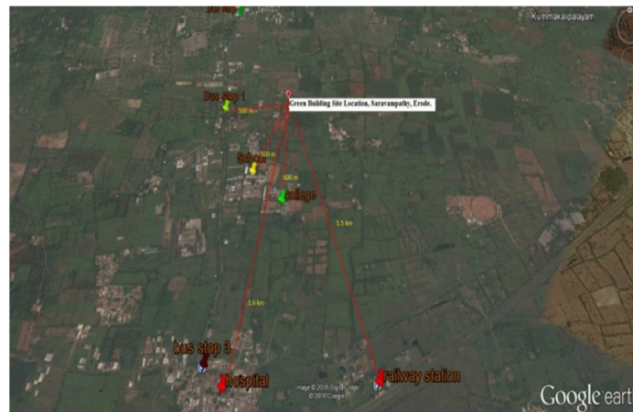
Bus stop 2
Kunnakalpalayam
Green Building Site Location, Saravanpathy, Erode.
Bus stop 1
500 m
500 m
School
600 m
College
3.5 km
3.5 km
bus stop 3
hospital
Railway station
Image © 2015 DigitalGlobe
© 2015 Google
Google eart